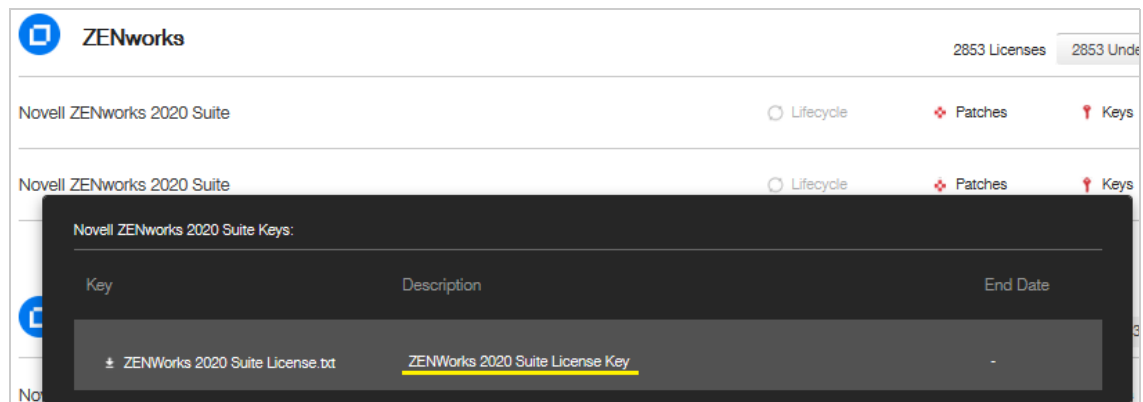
ZENworks

2853 Licenses 2853 Unde

Novell ZENworks 2020 Suite Lifecycle Patches Keys

Novell ZENworks 2020 Suite Lifecycle Patches Keys

Novell ZENworks 2020 Suite Keys:

| Key | Description | End Date |
|---|---|---|
| ZENWorks 2020 Suite License.txt | ZENWorks 2020 Suite License Key | - |

No